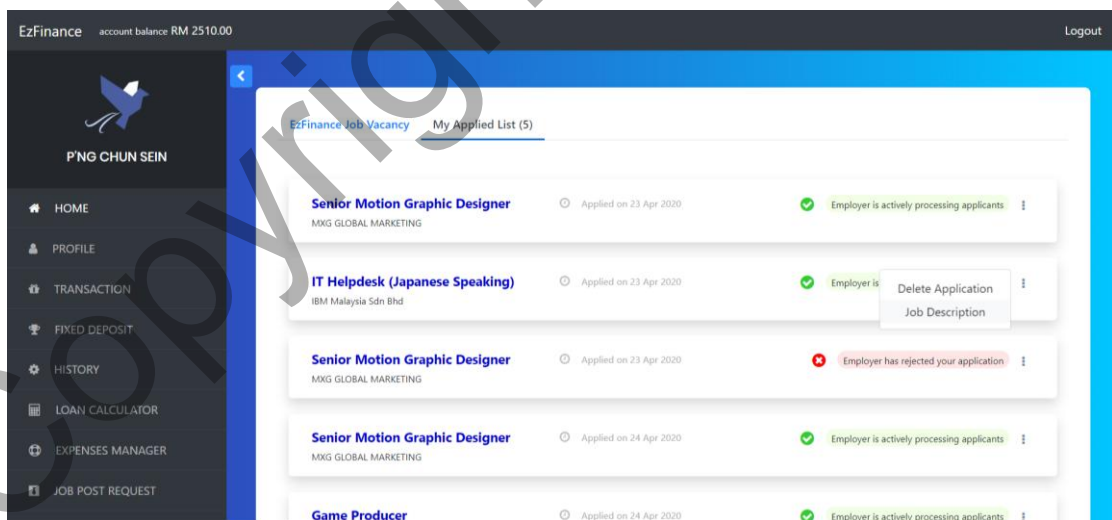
EzFinance account balance RM 2510.00

Logout

P'NG CHUN SEIN

HOME
PROFILE
TRANSACTION
FIXED DEPOSIT
HISTORY
LOAN CALCULATOR
EXPENSES MANAGER
JOB POST REQUEST

EzFinance Job Vacancy My Applied List (5)

Senior Motion Graphic Designer
MXG GLOBAL MARKETING
Applied on 23 Apr 2020
Employer is actively processing applicants

IT Helpdesk (Japanese Speaking)
IBM Malaysia Sdn Bhd
Applied on 23 Apr 2020
Employer is
Delete Application
Job Description

Senior Motion Graphic Designer
MXG GLOBAL MARKETING
Applied on 23 Apr 2020
Employer has rejected your application

Senior Motion Graphic Designer
MXG GLOBAL MARKETING
Applied on 24 Apr 2020
Employer is actively processing applicants

Game Producer
Applied on 24 Apr 2020
Employer is actively processing applicants

copyright